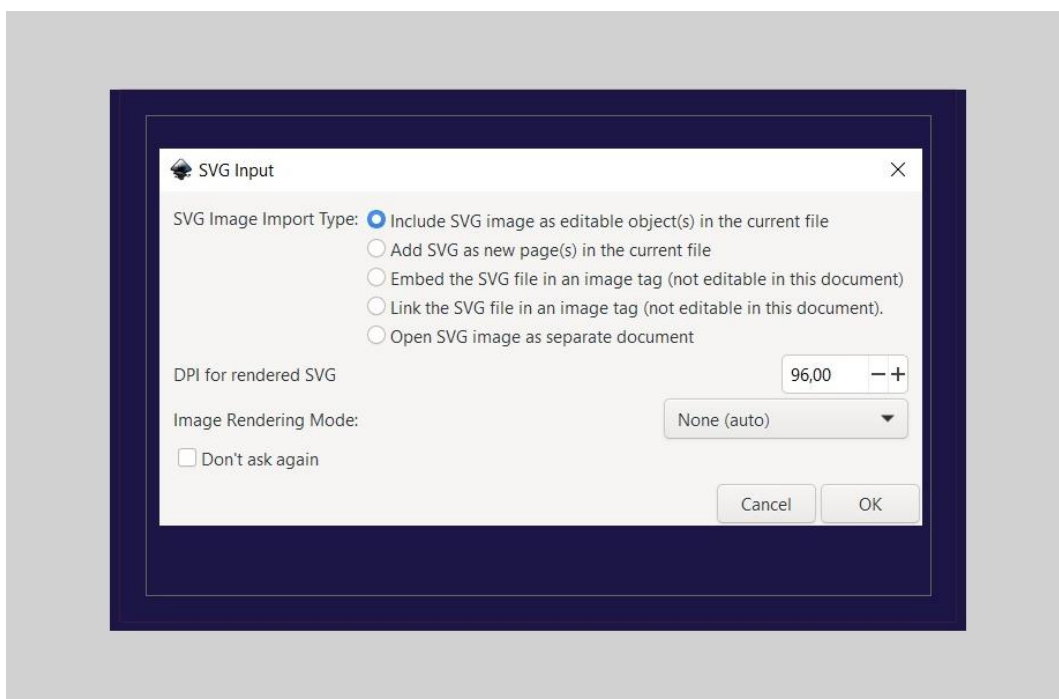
SVG Input

SVG Image Import Type: Include SVG image as editable object(s) in the current file
Add SVG as new page(s) in the current file
Embed the SVG file in an image tag (not editable in this document)
Link the SVG file in an image tag (not editable in this document).
Open SVG image as separate document

DPI for rendered SVG 96,00 − +

Image Rendering Mode: None (auto)

Don't ask again

Cancel OK